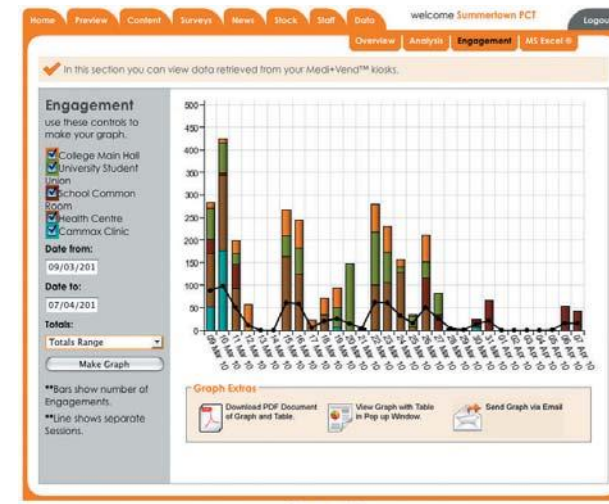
Home Preview Content Surveys News Stock Staff Data welcome Summertown PCT Logout

Overview Analysis Engagement MS Excel ®

In this section you can view data retrieved from your Medi+Vend™ kiosks.

Engagement
use these controls to make your graph.

College Main Hall
University Student Union
School Common Room
Health Centre
Cammax Clinic

Date from:
09/03/201

Date to:
07/04/201

Totals:
Totals Range

Make Graph

**Bars show number of Engagements.
**Line shows separate Sessions.

500
450
400
350
300
250
200
150
100
50
0

Graph Extras

Download PDF Document of Graph and Table.

View Graph with Table in Pop up Window.

Send Graph via Email